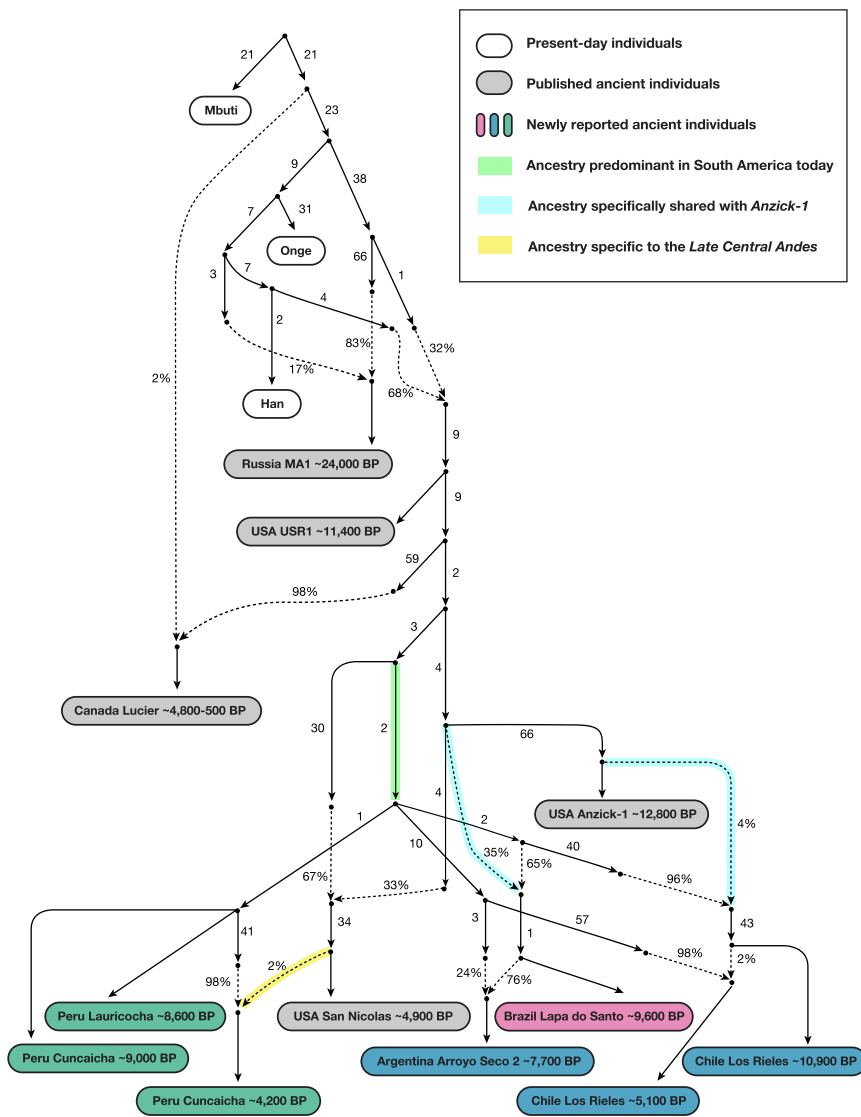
Present-day individuals
Published ancient individuals
Newly reported ancient individuals
Ancestry predominant in South America today
Ancestry specifically shared with Anzick-1
Ancestry specific to the Late Central Andes

21
21
Mbuti
23
9
38
7
31
Onge
66
1
3
7
4
2
83%
32%
2%
17%
68%
Han
9
Russia MA1 ~24,000 BP
9
USA USR1 ~11,400 BP
59
2
98%
3
4
Canada Lucier ~4,800-500 BP
30
2
66
4
USA Anzick-1 ~12,800 BP
1
2
4%
10
35%
40
65%
67%
33%
96%
41
34
3
1
57
43
98%
2%
24%
76%
98%
2%
Peru Lauricocha ~8,600 BP
USA San Nicolas ~4,900 BP
Brazil Lapa do Santo ~9,600 BP
Peru Cuncaicha ~9,000 BP
Argentina Arroyo Seco 2 ~7,700 BP
Chile Los Rieles ~10,900 BP
Peru Cuncaicha ~4,200 BP
Chile Los Rieles ~5,100 BP